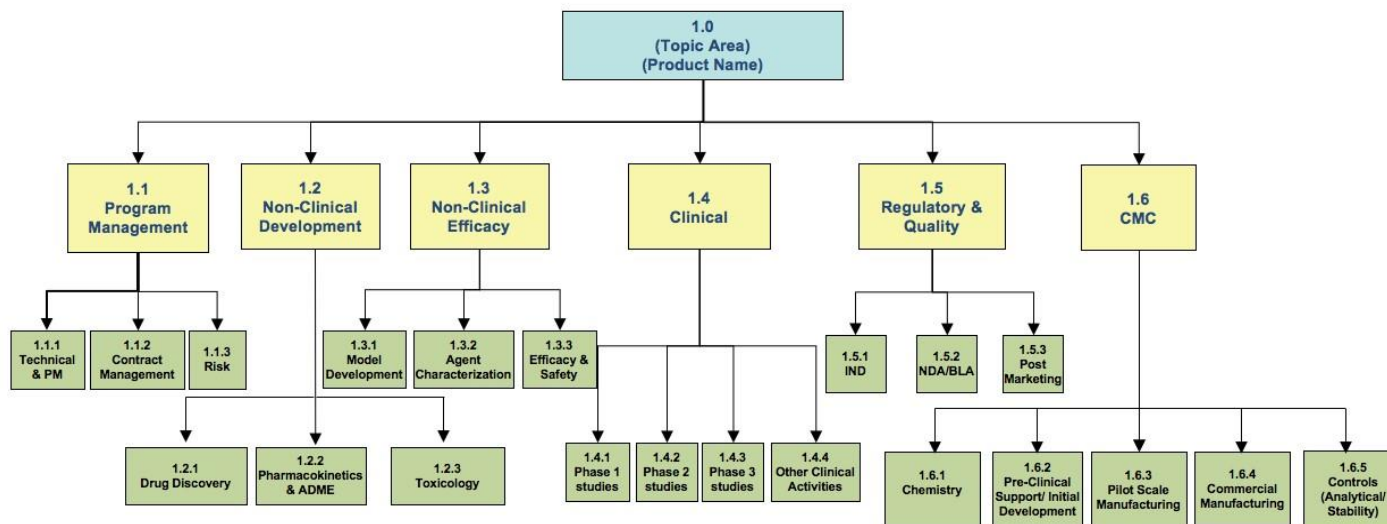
1.0
(Topic Area)
(Product Name)

1.1
Program
Management

1.1.1
Technical
& PM

1.1.2
Contract
Management

1.1.3
Risk

1.2
Non-Clinical
Development

1.2.1
Drug Discovery

1.2.2
Pharmacokinetics
& ADME

1.2.3
Toxicology

1.3
Non-Clinical
Efficacy

1.3.1
Model
Development

1.3.2
Agent
Characterization

1.3.3
Efficacy &
Safety

1.4
Clinical

1.4.1
Phase 1
studies

1.4.2
Phase 2
studies

1.4.3
Phase 3
studies

1.4.4
Other Clinical
Activities

1.5
Regulatory &
Quality

1.5.1
IND

1.5.2
NDA/BLA

1.5.3
Post
Marketing

1.6
CMC

1.6.1
Chemistry

1.6.2
Pre-Clinical
Support/ Initial
Development

1.6.3
Pilot Scale
Manufacturing

1.6.4
Commercial
Manufacturing

1.6.5
Controls
(Analytical/
Stability)